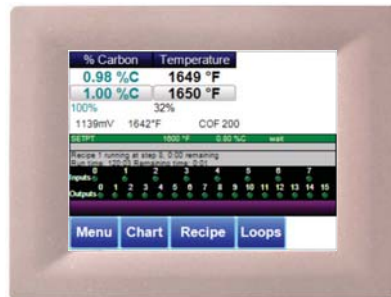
% Carbon
Temperature
0.98 %C
1649 °F
1.00 %C
1650 °F
100%
32%
1139mV
1642°F
COF 200
SETPT
1600 °F
0.80 %C
wait
Recipe 1 running at step 0, 0:00 remaining
Run time: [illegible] Remaining time: 0:01
Inputs
0 1 2 3 4 5 6 7
Outputs
0 1 2 3 4 5 6 7 8 9 10 11 12 13 14 15
Menu
Chart
Recipe
Loops